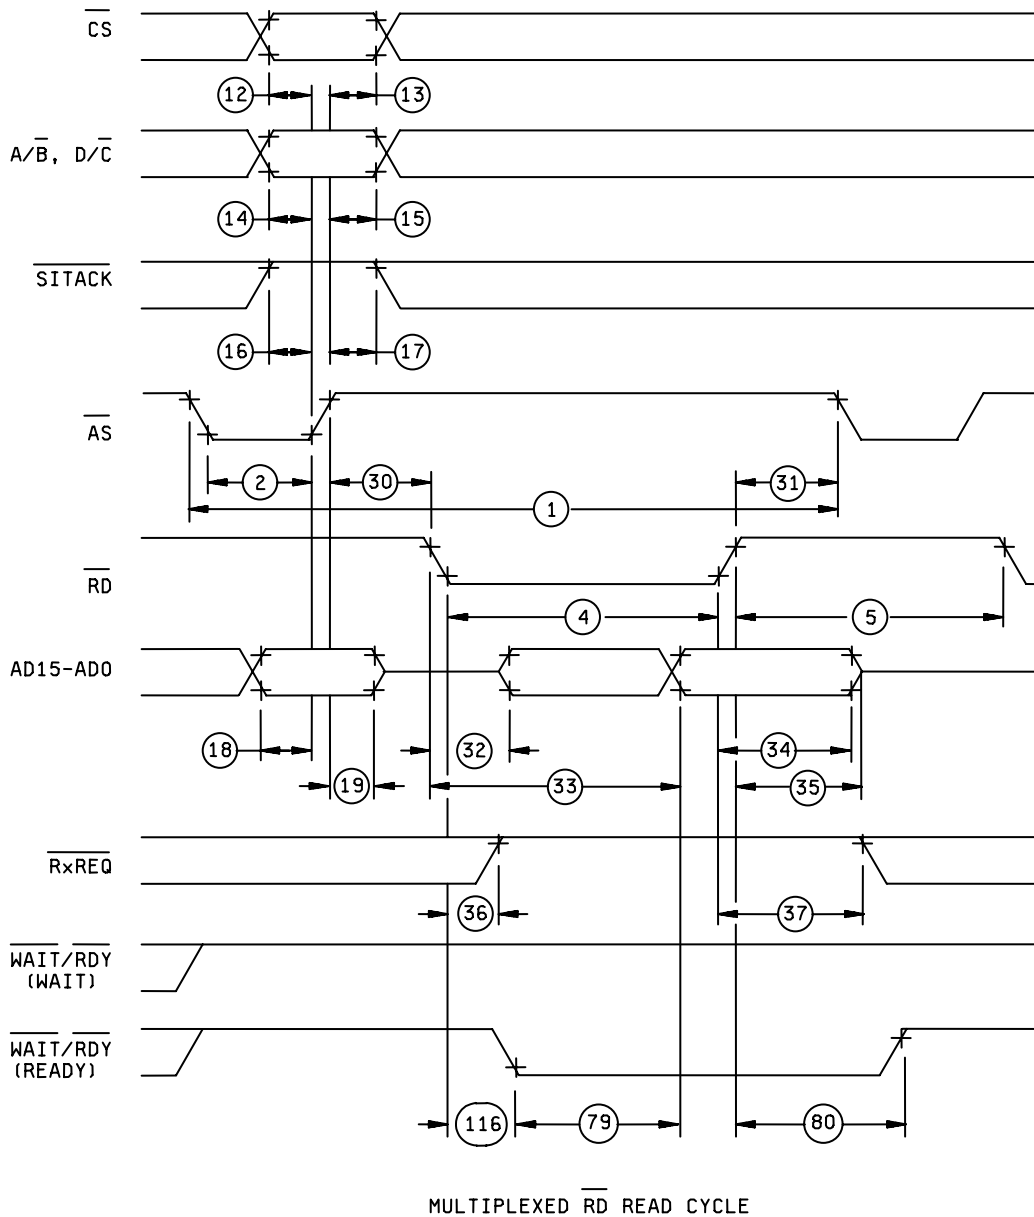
$\overline{CS}$

12 13

$A/\overline{B}$, $D/\overline{C}$

14 15

$\overline{SITACK}$

16 17

$\overline{AS}$

2 30 31

1

$\overline{RD}$

4 5

AD15-AD0

18 32 34

19 33 35

$\overline{RxREQ}$

36 37

$\overline{WAIT}/\overline{RDY}$ (WAIT)

$\overline{WAIT}/\overline{RDY}$ (READY)

116 79 80

MULTIPLEXED $\overline{RD}$ READ CYCLE